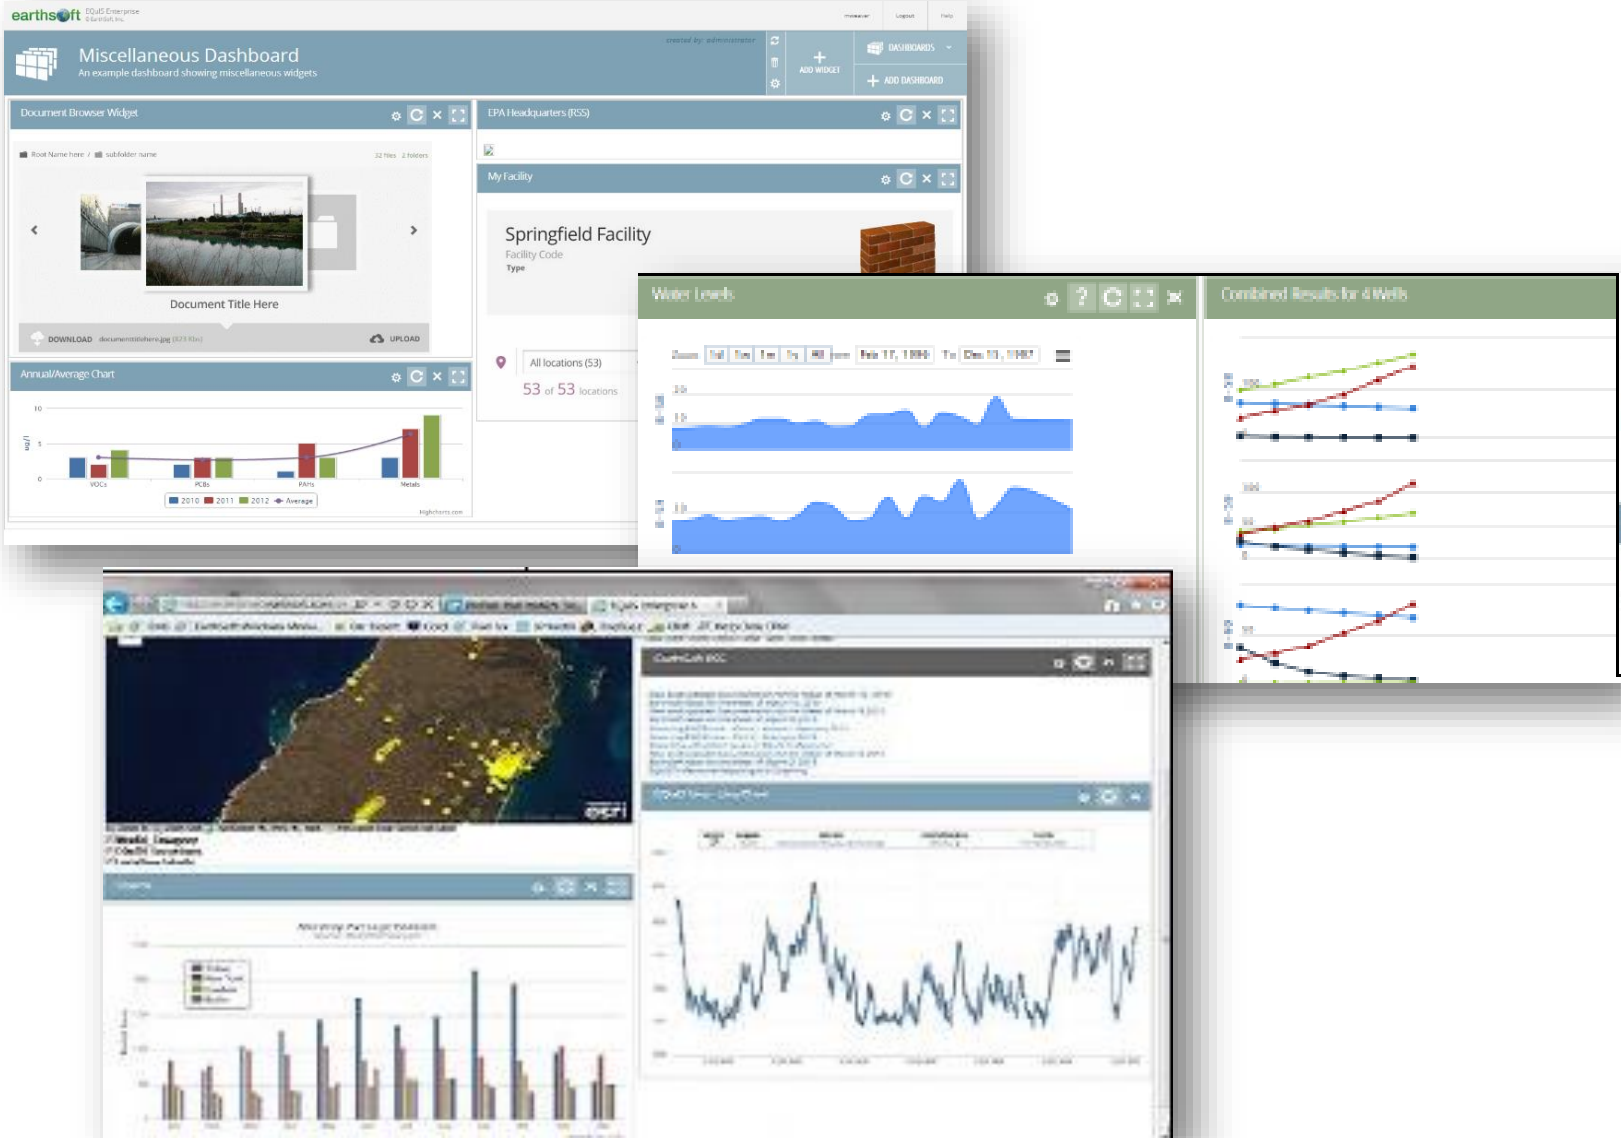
earthsoft EQuIS Enterprise

Miscellaneous Dashboard
An example dashboard showing miscellaneous widgets

ADD WIDGET
DASHBOARDS
ADD DASHBOARD

Document Browser Widget

Root Name here / subfolder name

Document Title Here

DOWNLOAD
UPLOAD

EPA Headquarters (RSS)

My Facility

Springfield Facility
Facility Code
Type

All locations (53)
53 of 53 locations

Annual/Average Chart

VOCs
PCBs
PAHs
Metals

2010 2011 2012 Average

Water Levels

Zoom 1d 1w 1m 1y All From Feb 17, 1990 To Dec 11, 1997

Combined Results for 4 Wells

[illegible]